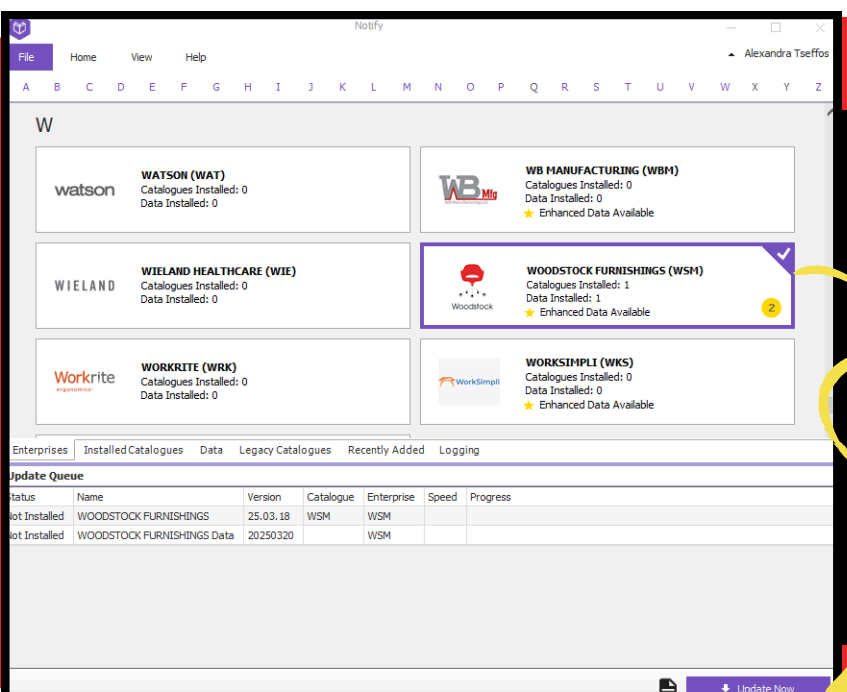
Notify

File Home View Help Alexandra Tseffos

A B C D E F G H I J K L M N O P Q R S T U V W X Y Z

W

watson
WATSON (WAT)
Catalogues Installed: 0
Data Installed: 0

WB Mfg
WB MANUFACTURING (WBM)
Catalogues Installed: 0
Data Installed: 0
Enhanced Data Available

WIELAND
WIELAND HEALTHCARE (WIE)
Catalogues Installed: 0
Data Installed: 0

Woodstock
WOODSTOCK FURNISHINGS (WSM)
Catalogues Installed: 1
Data Installed: 1
Enhanced Data Available
2

Workrite ergonomics
WORKRITE (WRK)
Catalogues Installed: 0
Data Installed: 0

WorkSimpli
WORKSIMPLI (WKS)
Catalogues Installed: 0
Data Installed: 0
Enhanced Data Available

Enterprises Installed Catalogues Data Legacy Catalogues Recently Added Logging

Update Queue

| Status | Name | Version | Catalogue | Enterprise | Speed | Progress |
|---|---|---|---|---|---|---|
| Not Installed | WOODSTOCK FURNISHINGS | 25.03.18 | WSM | WSM | | |
| Not Installed | WOODSTOCK FURNISHINGS Data | 20250320 | | WSM | | |

Update Now